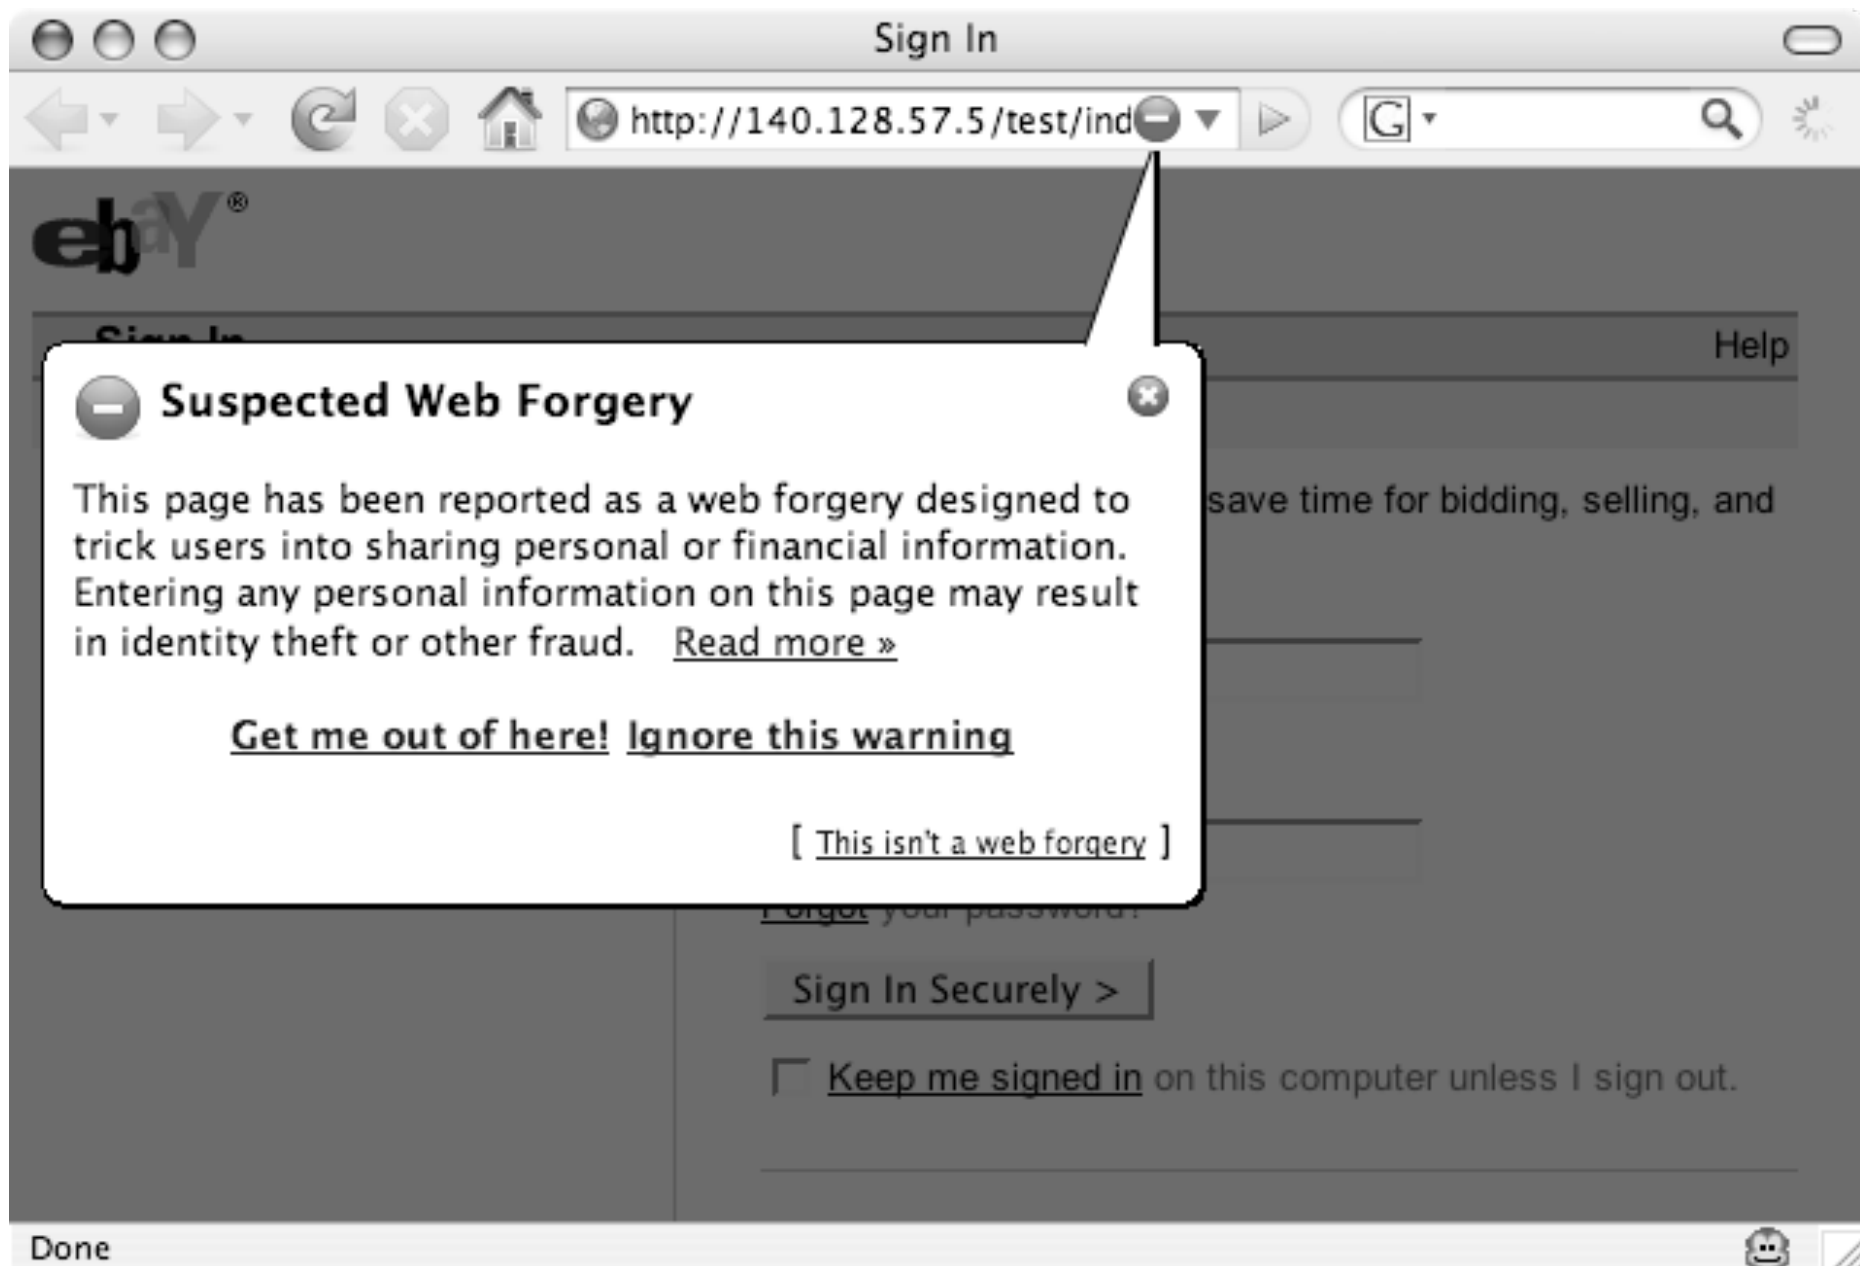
Sign In

http://140.128.57.5/test/ind

ebY®

Help

Suspected Web Forgery

This page has been reported as a web forgery designed to trick users into sharing personal or financial information. Entering any personal information on this page may result in identity theft or other fraud. Read more »

Get me out of here! Ignore this warning

[ This isn't a web forgery ]

save time for bidding, selling, and

Forgot your password?

Sign In Securely >

Keep me signed in on this computer unless I sign out.

Done